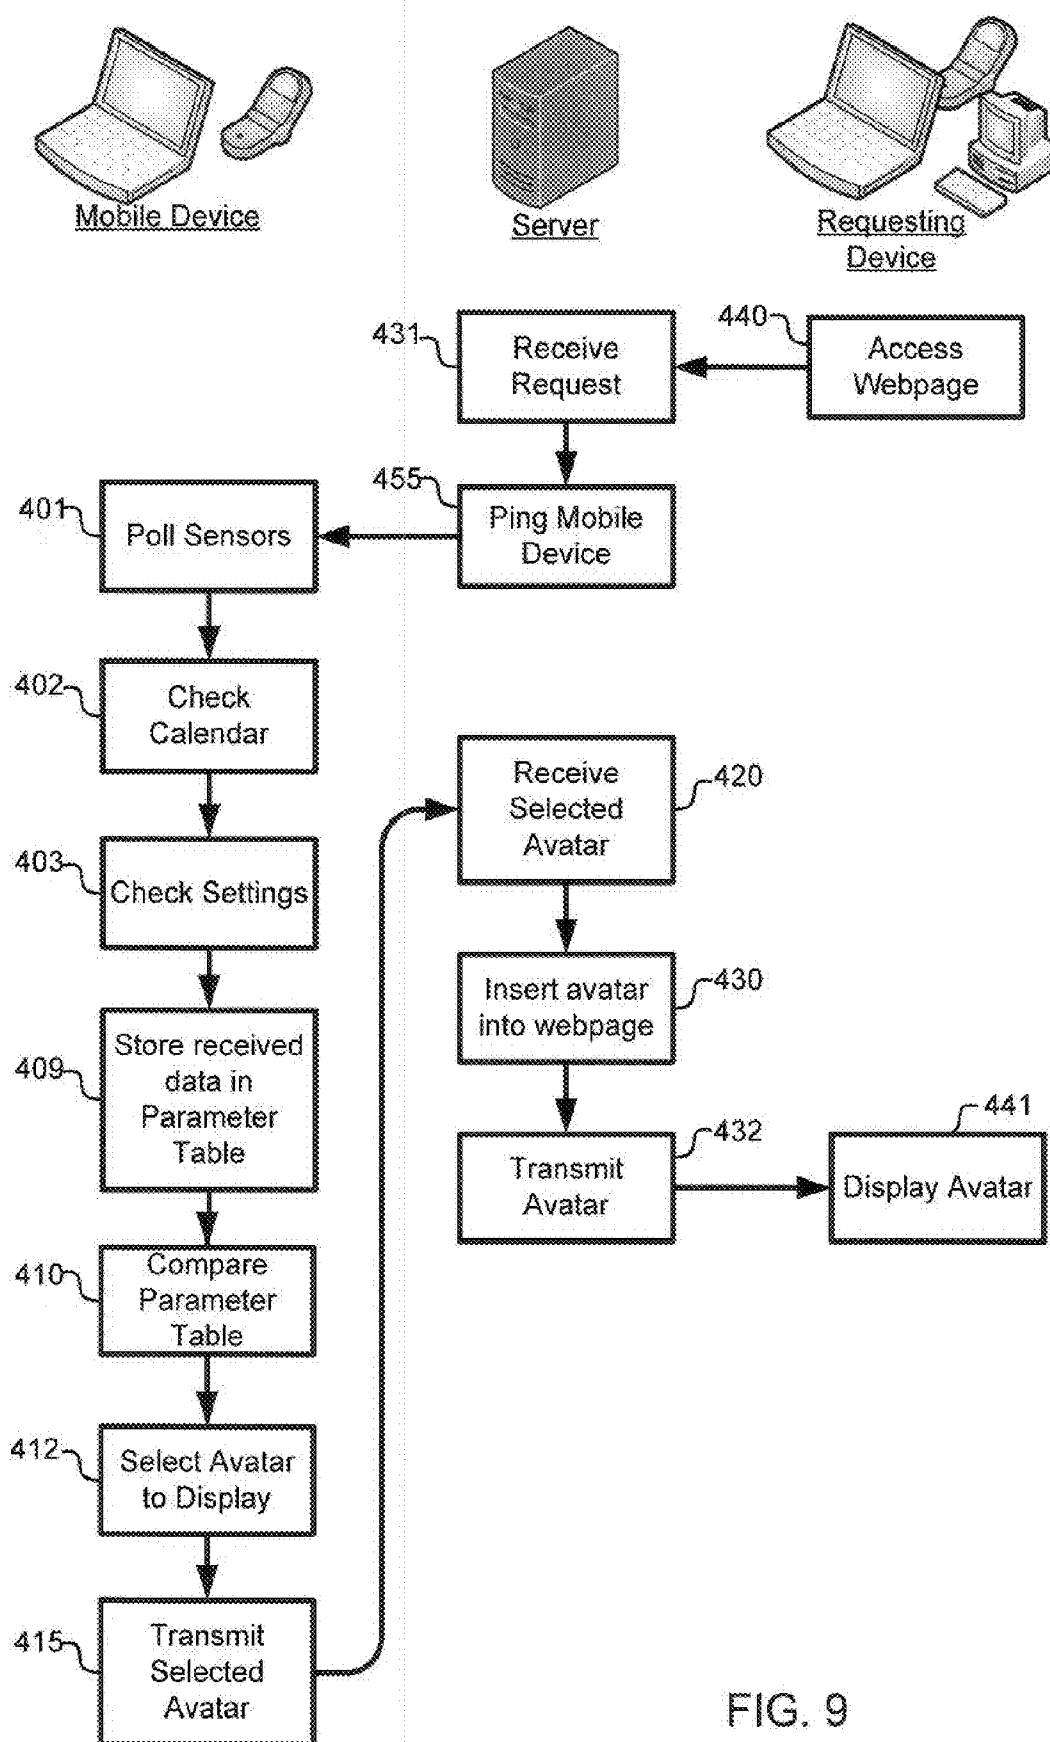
Mobile Device

Server

Requesting Device

431 Receive Request

440 Access Webpage

455 Ping Mobile Device

401 Poll Sensors

402 Check Calendar

403 Check Settings

409 Store received data in Parameter Table

410 Compare Parameter Table

412 Select Avatar to Display

415 Transmit Selected Avatar

Receive Selected Avatar 420

Insert avatar into webpage 430

Transmit Avatar 432

441 Display Avatar

FIG. 9